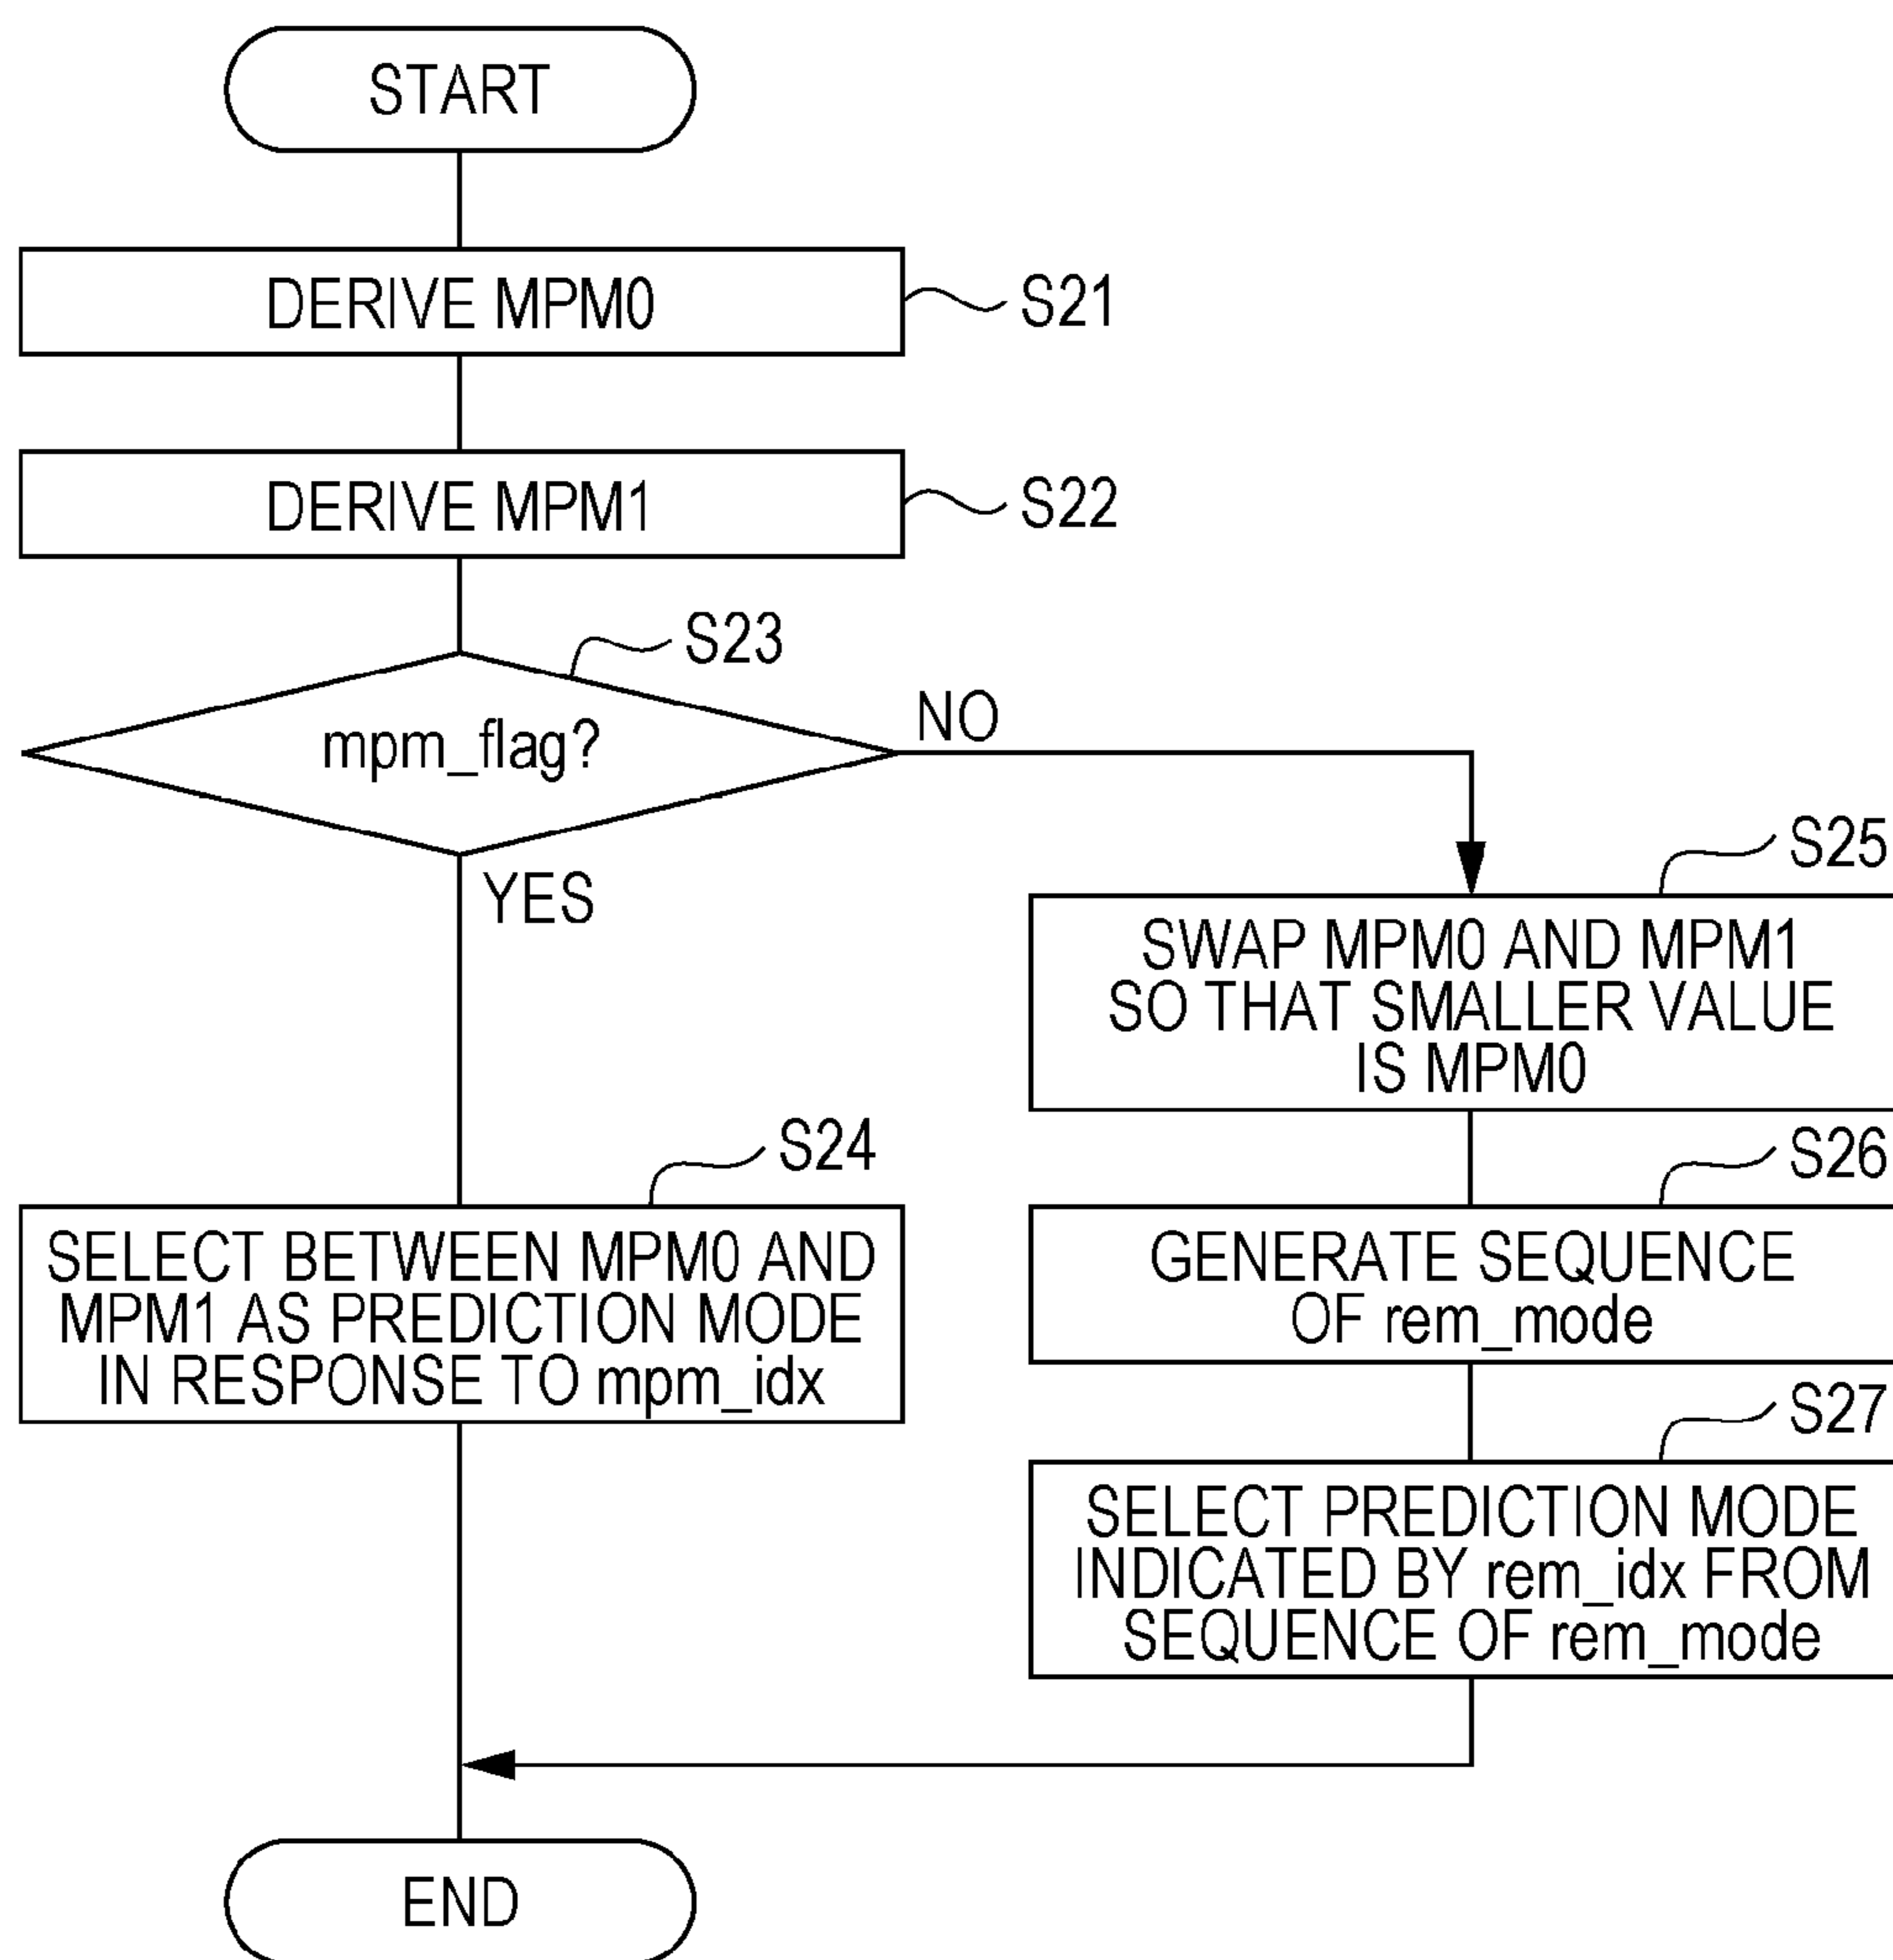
START

DERIVE MPM0

S21

DERIVE MPM1

S22

S23

mpm_flag?

NO

YES

S25

SWAP MPM0 AND MPM1 SO THAT SMALLER VALUE IS MPM0

S26

GENERATE SEQUENCE OF rem_mode

S27

SELECT PREDICTION MODE INDICATED BY rem_idx FROM SEQUENCE OF rem_mode

S24

SELECT BETWEEN MPM0 AND MPM1 AS PREDICTION MODE IN RESPONSE TO mpm_idx

END